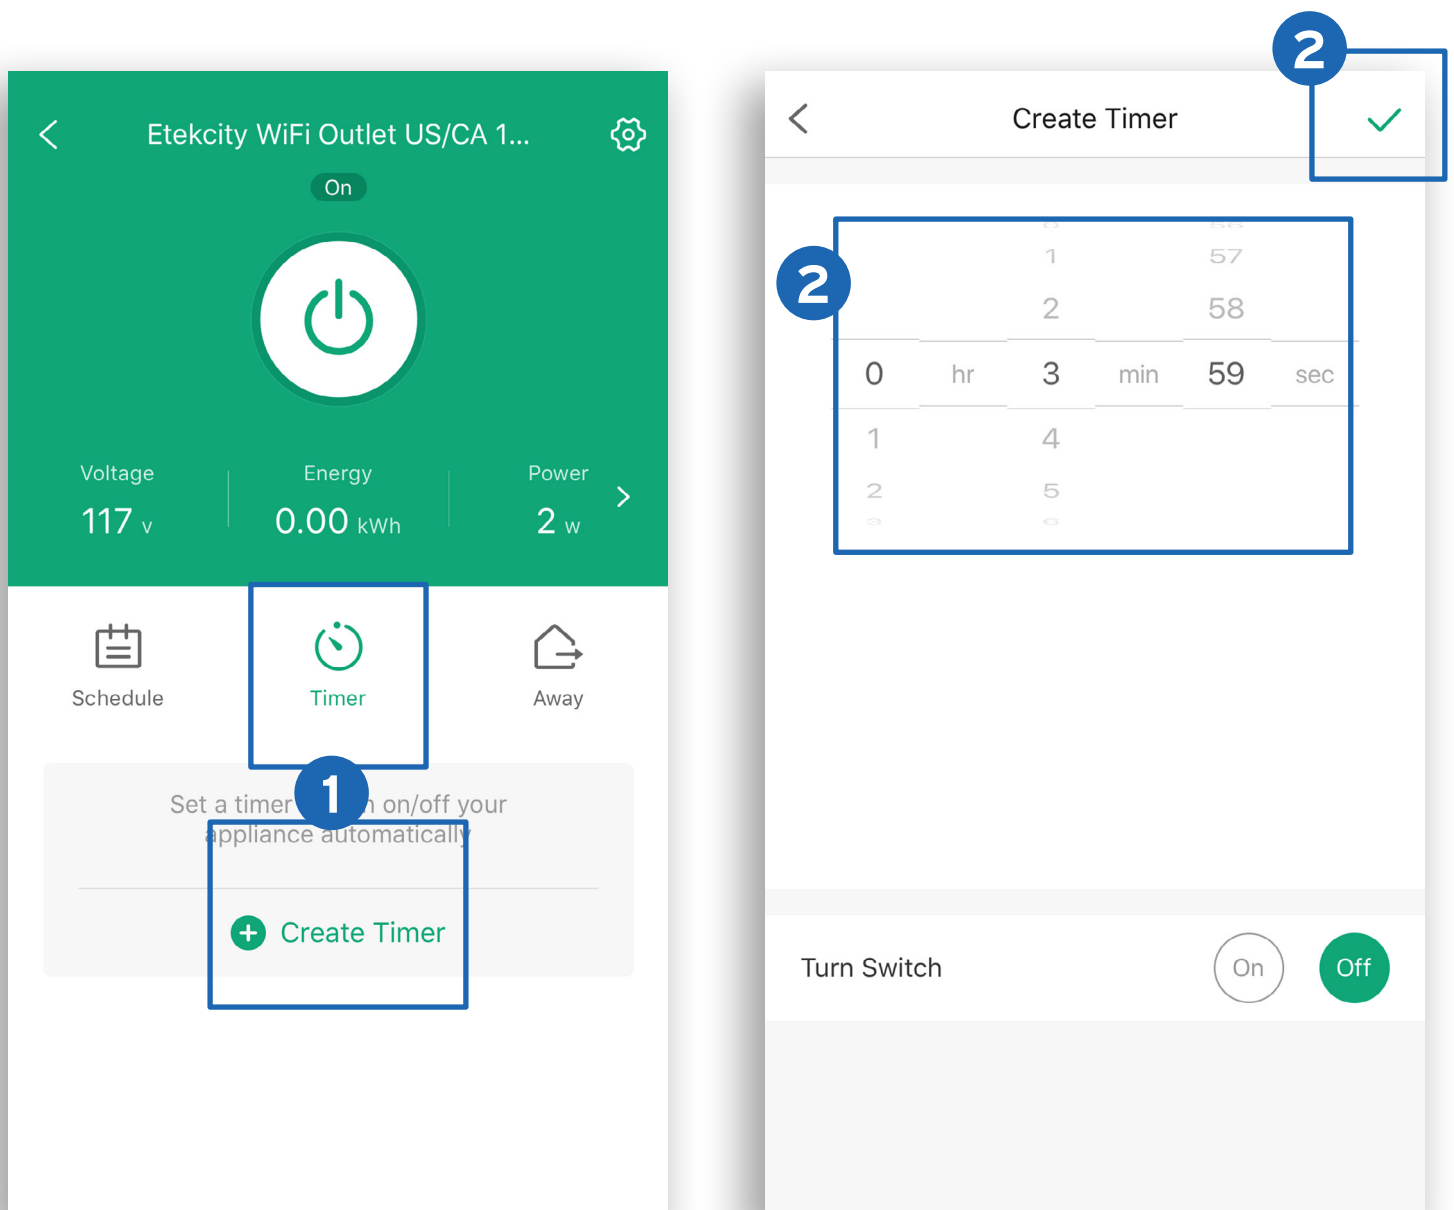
Etekcity WiFi Outlet US/CA 1...

On

Voltage
117 V

Energy
0.00 kWh

Power
2 W

Schedule

Timer

Away

1

Set a timer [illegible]n on/off your appliance automatically

Create Timer

Create Timer

2

2

| | | 1 | | 57 | |
|---|---|---|---|---|---|
| | | 2 | | 58 | |
| 0 | hr | 3 | min | 59 | sec |
| 1 | | 4 | | | |
| 2 | | 5 | | | |

Turn Switch

On

Off